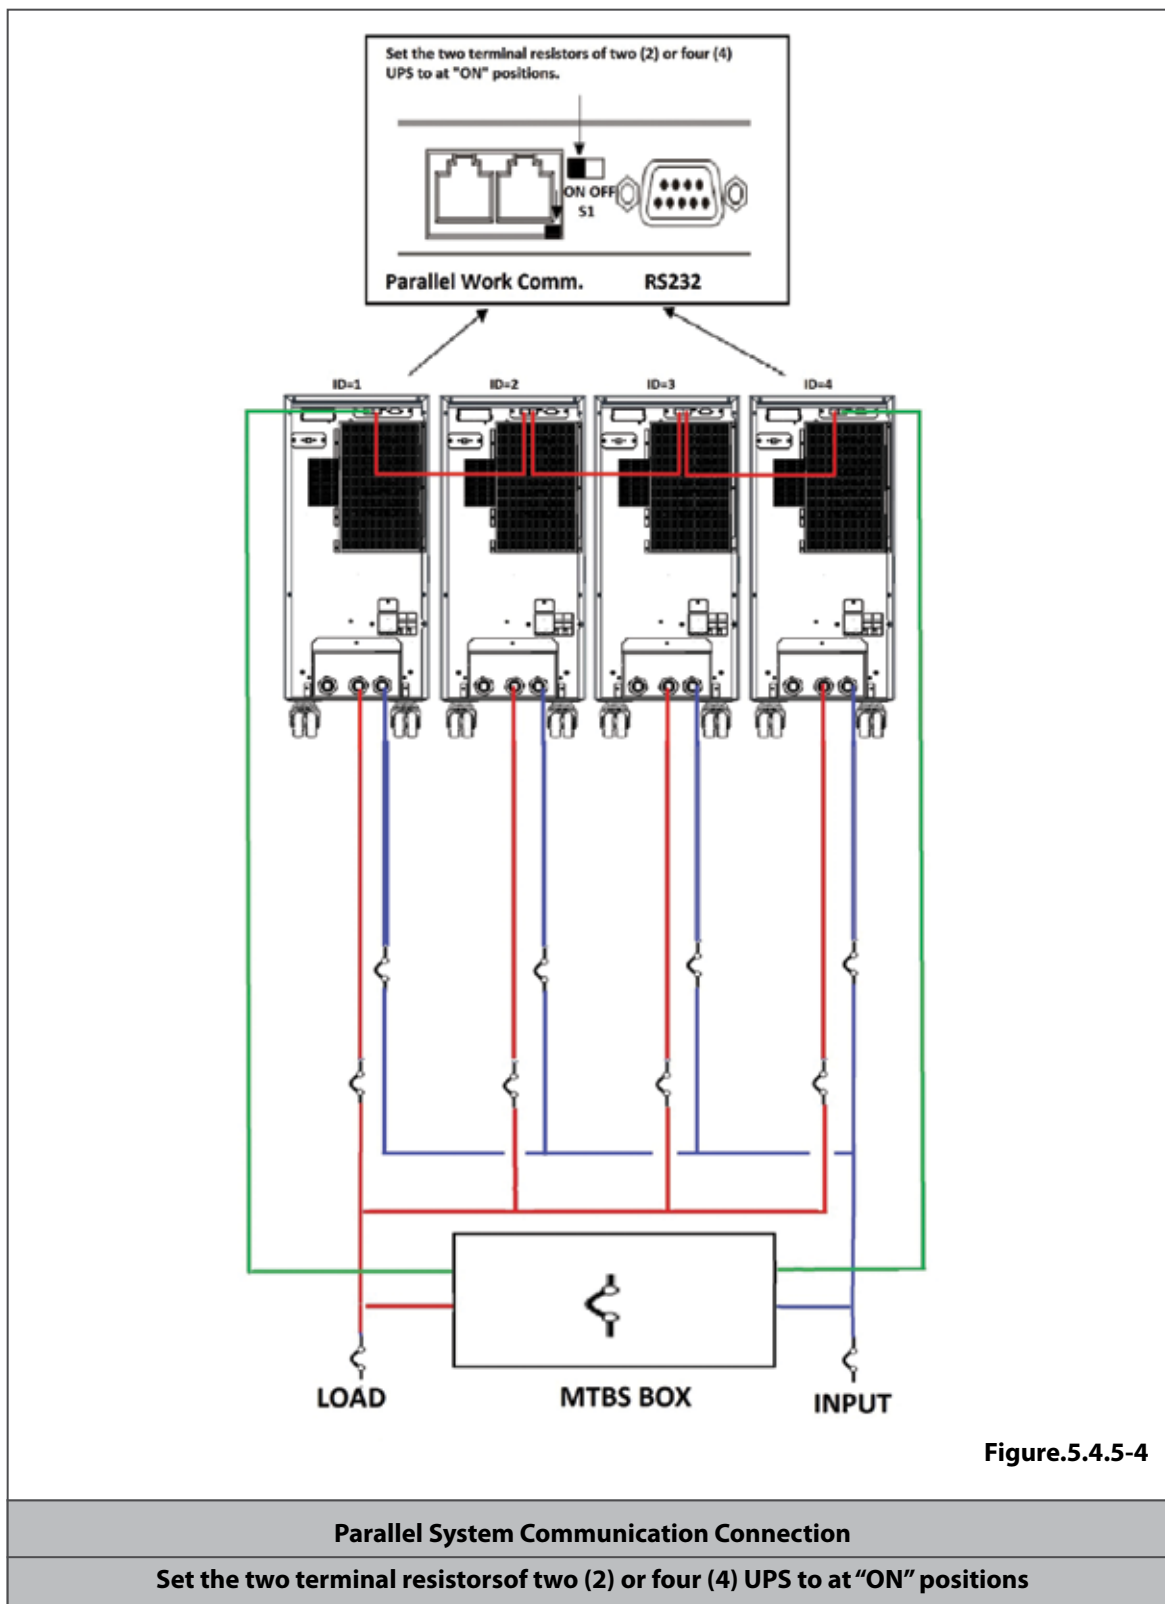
Set the two terminal resistors of two (2) or four (4) UPS to at "ON" positions.

ON OFF
S1

Parallel Work Comm.
RS232

ID=1
ID=2
ID=3
ID=4

LOAD
MTBS BOX
INPUT

Figure.5.4.5-4

Parallel System Communication Connection

Set the two terminal resistorsof two (2) or four (4) UPS to at "ON" positions